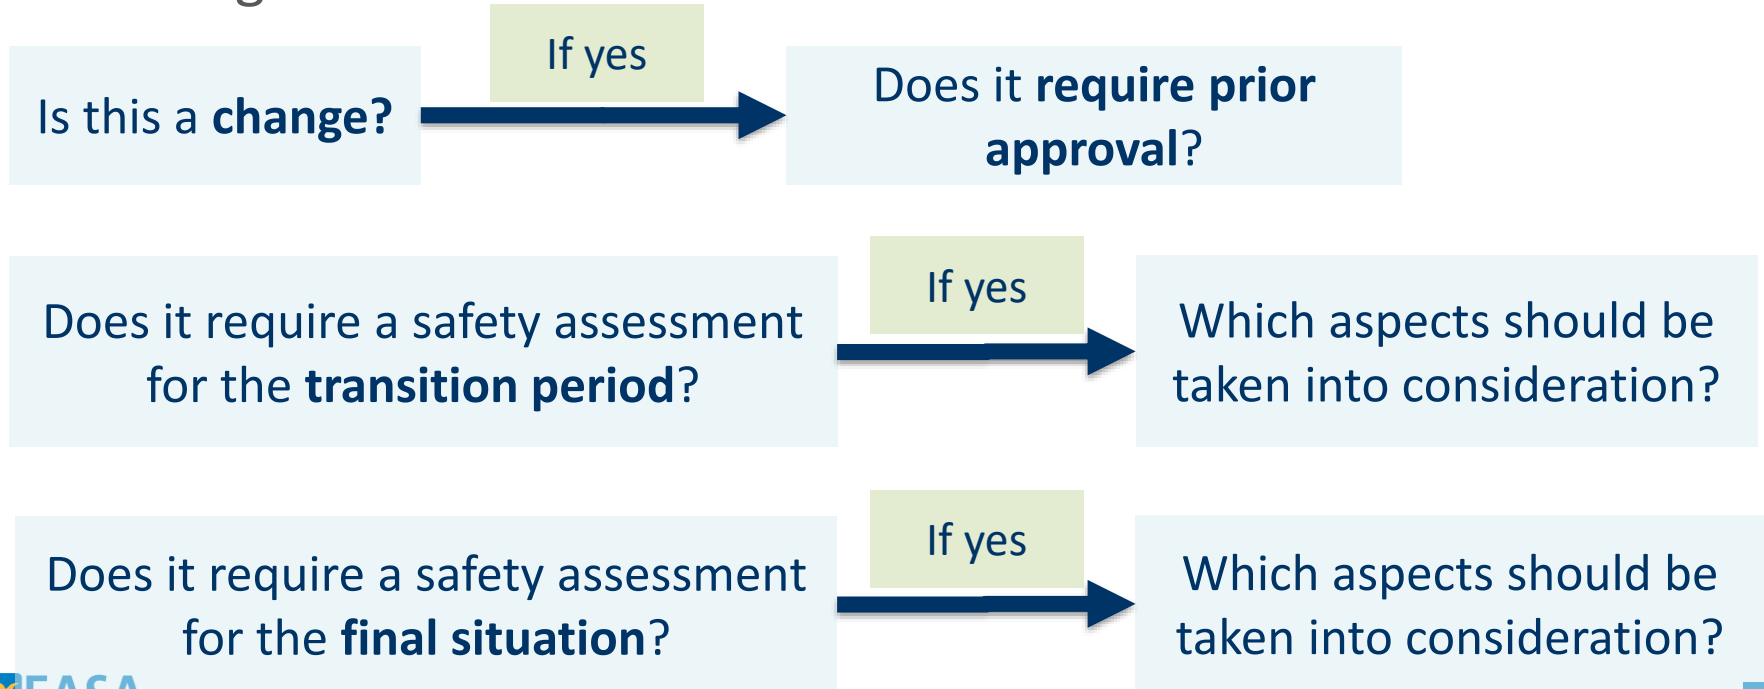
Is this a **change?**

If yes

Does it **require prior approval**?

Does it require a safety assessment for the **transition period**?

If yes

Which aspects should be taken into consideration?

Does it require a safety assessment for the **final situation**?

If yes

Which aspects should be taken into consideration?

EASA